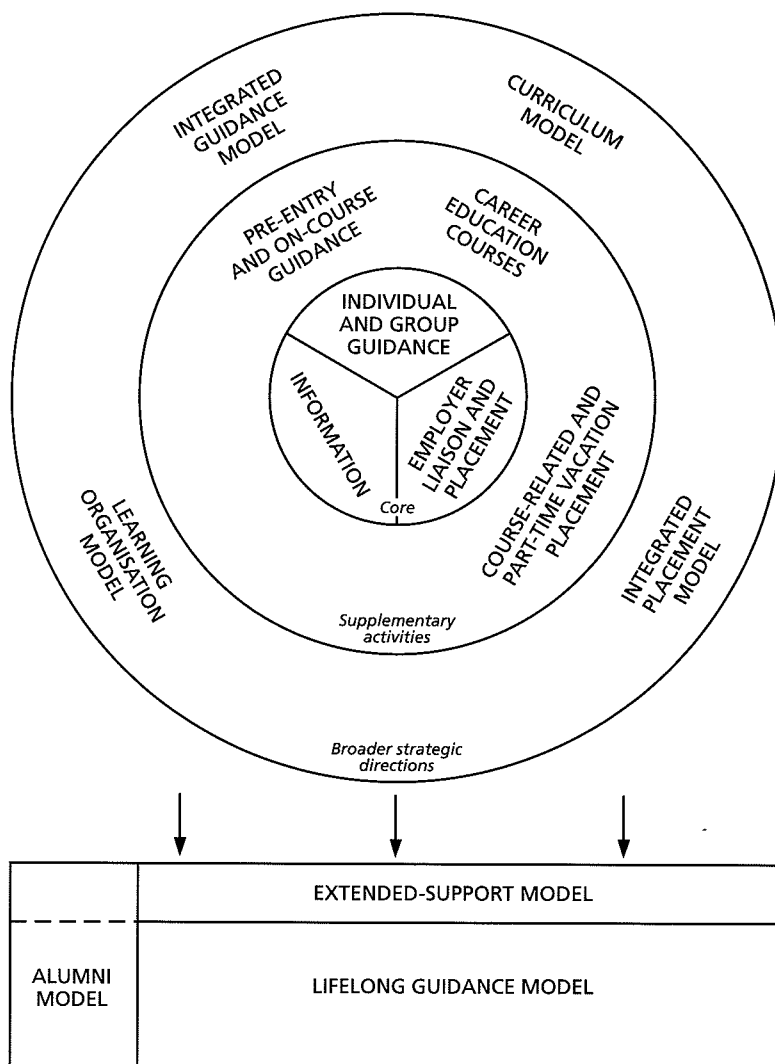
INTEGRATED GUIDANCE MODEL

CURRICULUM MODEL

PRE-ENTRY AND ON-COURSE GUIDANCE

CAREER EDUCATION COURSES

INDIVIDUAL AND GROUP GUIDANCE

INFORMATION

EMPLOYER LIAISON AND PLACEMENT

Core

LEARNING ORGANISATION MODEL

COURSE-RELATED AND PART-TIME VACATION PLACEMENT

INTEGRATED PLACEMENT MODEL

Supplementary activities

Broader strategic directions

| | EXTENDED-SUPPORT MODEL |
|---|---|
| ALUMNI MODEL | LIFELONG GUIDANCE MODEL |